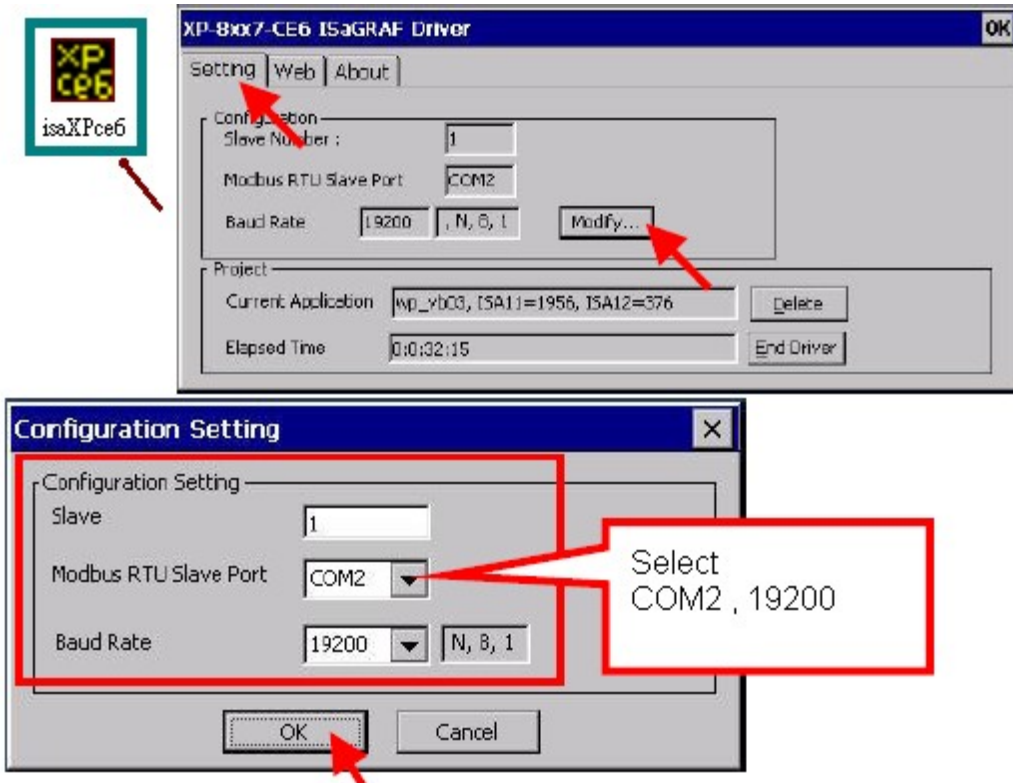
XP
ce6
isaXPce6

XP-8xx7-CE6 ISaGRAF Driver
OK
Setting | Web | About

Configuration
Slave Number : 1
Modbus RTU Slave Port COM2
Baud Rate 19200 , N, 8, 1 Modify...

Project
Current Application wp_vb03, ISA11=1956, ISA12=376 Delete
Elapsed Time 0:0:32:15 End Driver

Configuration Setting
×
Configuration Setting
Slave 1
Modbus RTU Slave Port COM2
Baud Rate 19200 N, 8, 1

Select
COM2 , 19200

OK Cancel